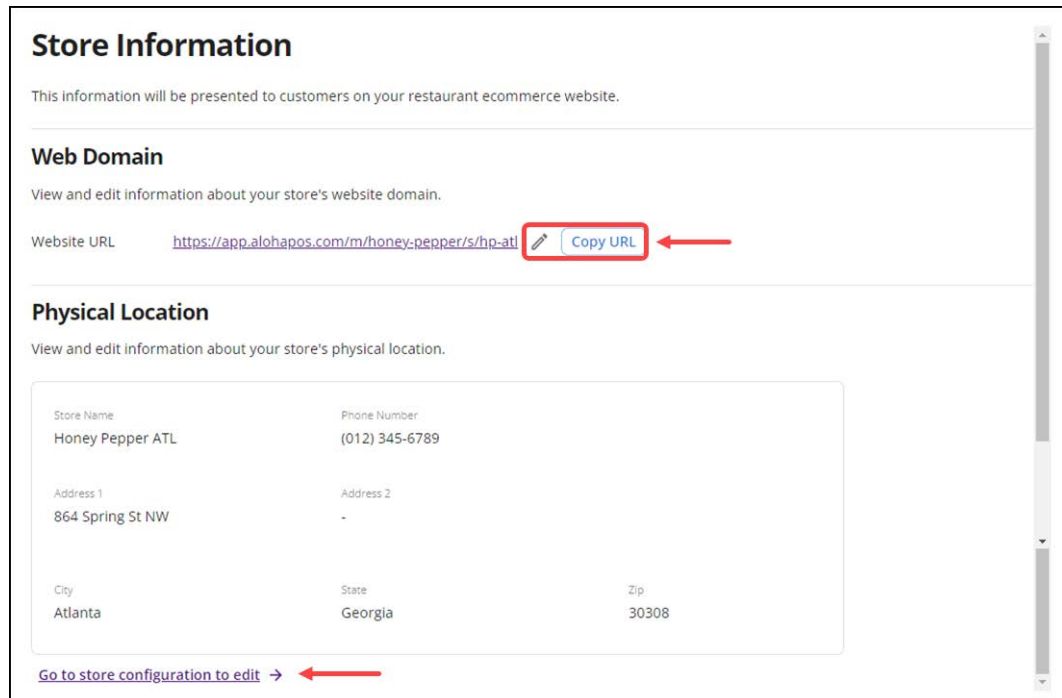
Store Information

This information will be presented to customers on your restaurant ecommerce website.

Web Domain

View and edit information about your store's website domain.

Website URL https://app.alohapos.com/m/honey-pepper/s/hp-atl Copy URL

Physical Location

View and edit information about your store's physical location.

Store Name
Honey Pepper ATL

Phone Number
(012) 345-6789

Address 1
864 Spring St NW

Address 2
-

City
Atlanta

State
Georgia

Zip
30308

Go to store configuration to edit →